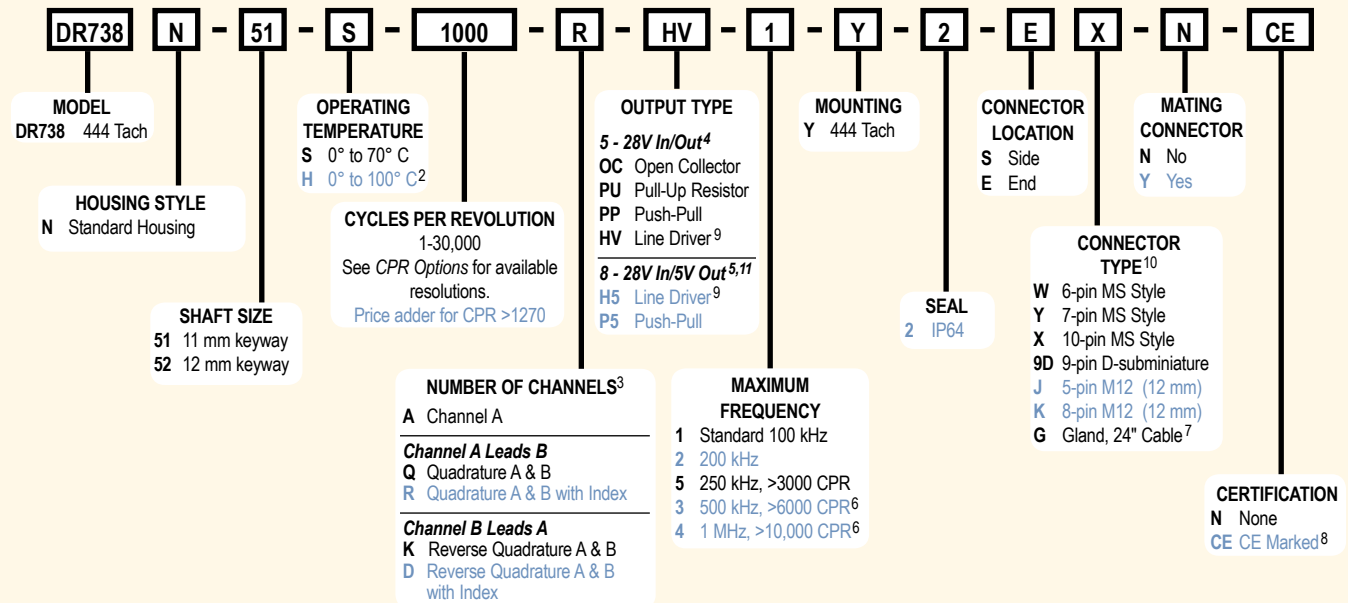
DR738 N - 51 - S - 1000 - R - HV - 1 - Y - 2 - E X - N - CE

MODEL
DR738 444 Tach

HOUSING STYLE
N Standard Housing

SHAFT SIZE
51 11 mm keyway
52 12 mm keyway

OPERATING TEMPERATURE
S 0° to 70° C
H 0° to 100° C$^{2}$

CYCLES PER REVOLUTION
1-30,000
See *CPR Options* for available resolutions.
Price adder for CPR >1270

NUMBER OF CHANNELS$^{3}$
A Channel A
*Channel A Leads B*
Q Quadrature A & B
R Quadrature A & B with Index
*Channel B Leads A*
K Reverse Quadrature A & B
D Reverse Quadrature A & B with Index

OUTPUT TYPE
*5 - 28V In/Out$^{4}$*
OC Open Collector
PU Pull-Up Resistor
PP Push-Pull
HV Line Driver$^{9}$
*8 - 28V In/5V Out$^{5,11}$*
H5 Line Driver$^{9}$
P5 Push-Pull

MAXIMUM FREQUENCY
1 Standard 100 kHz
2 200 kHz
5 250 kHz, >3000 CPR
3 500 kHz, >6000 CPR$^{6}$
4 1 MHz, >10,000 CPR$^{6}$

MOUNTING
Y 444 Tach

SEAL
2 IP64

CONNECTOR LOCATION
S Side
E End

CONNECTOR TYPE$^{10}$
W 6-pin MS Style
Y 7-pin MS Style
X 10-pin MS Style
9D 9-pin D-subminiature
J 5-pin M12 (12 mm)
K 8-pin M12 (12 mm)
G Gland, 24" Cable$^{7}$

MATING CONNECTOR
N No
Y Yes

CERTIFICATION
N None
CE CE Marked$^{8}$